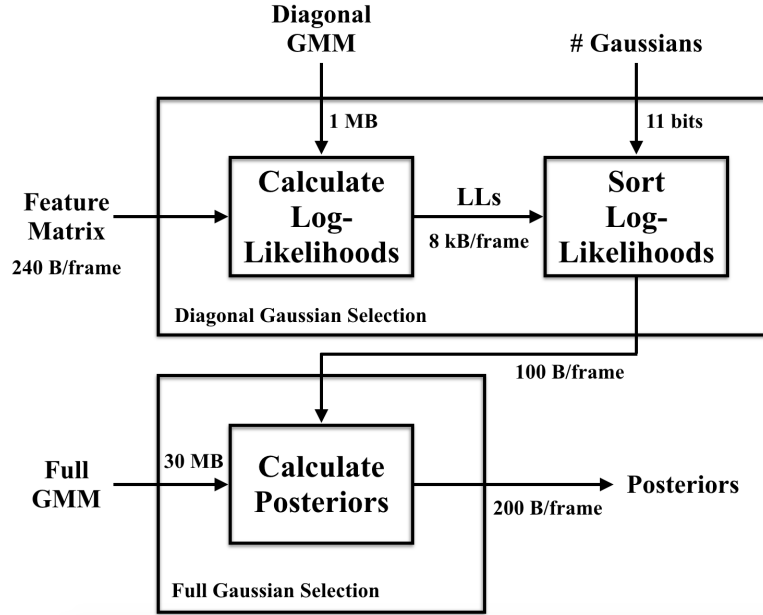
Diagonal GMM

# Gaussians

1 MB

11 bits

Feature Matrix
240 B/frame

Calculate Log-Likelihoods

LLs
8 kB/frame

Sort Log-Likelihoods

Diagonal Gaussian Selection

100 B/frame

Full GMM

30 MB

Calculate Posteriors

200 B/frame

Posteriors

Full Gaussian Selection